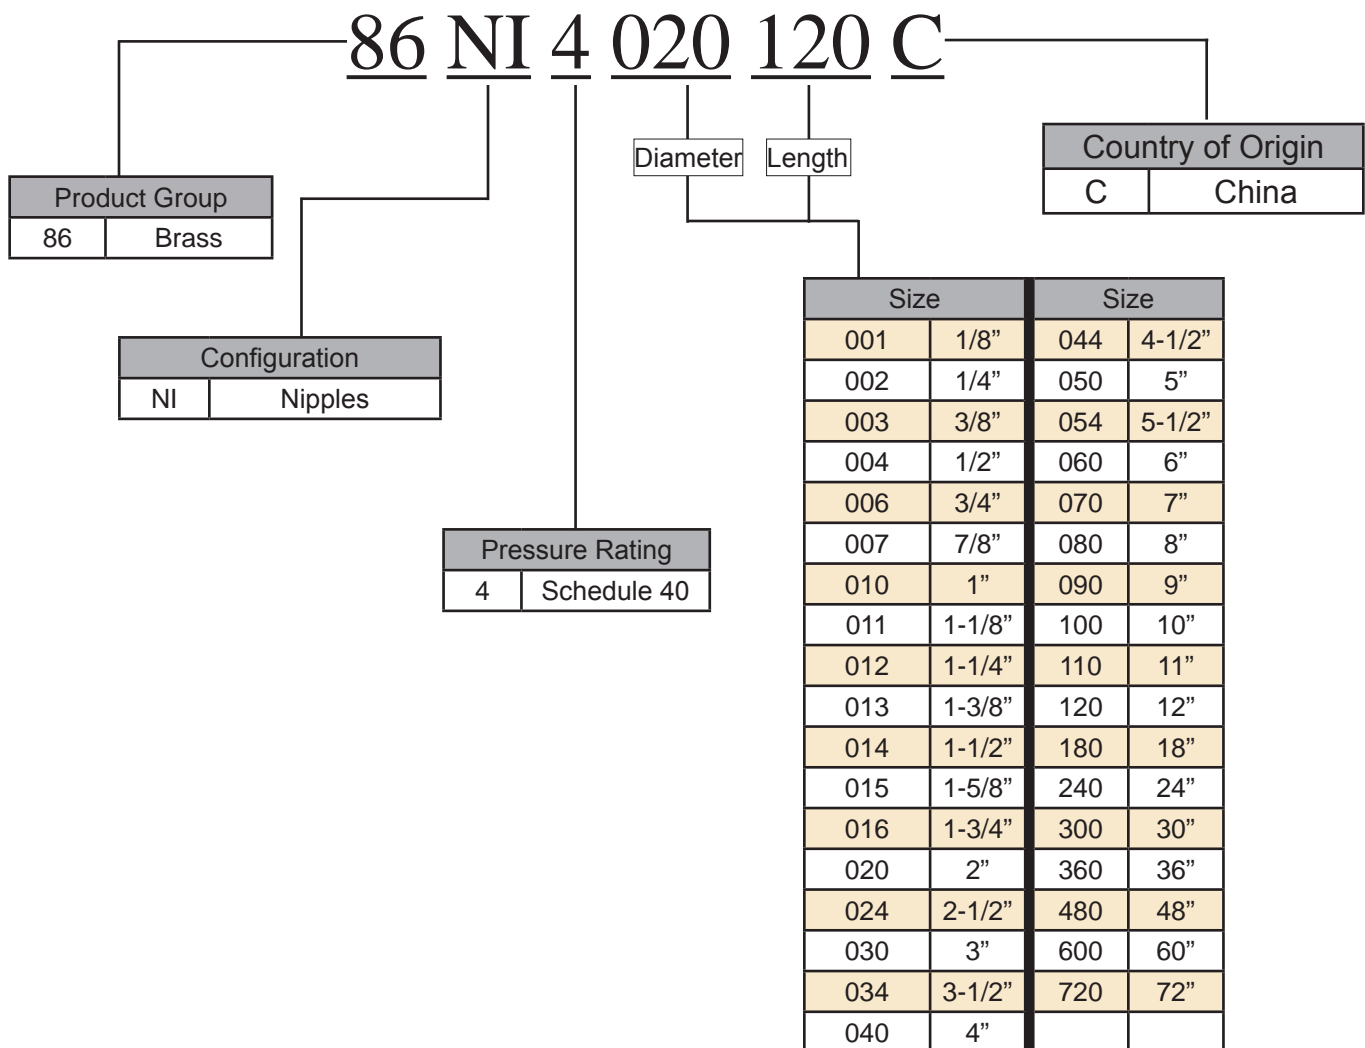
86 NI 4 020 120 C

Product Group

| 86 | Brass |
|---|---|

Configuration

| NI | Nipples |
|---|---|

Pressure Rating

| 4 | Schedule 40 |
|---|---|

Diameter

Length

Country of Origin

| C | China |
|---|---|

| Size | | Size | |
|---|---|---|---|
| 001 | 1/8” | 044 | 4-1/2” |
| 002 | 1/4” | 050 | 5” |
| 003 | 3/8” | 054 | 5-1/2” |
| 004 | 1/2” | 060 | 6” |
| 006 | 3/4” | 070 | 7” |
| 007 | 7/8” | 080 | 8” |
| 010 | 1” | 090 | 9” |
| 011 | 1-1/8” | 100 | 10” |
| 012 | 1-1/4” | 110 | 11” |
| 013 | 1-3/8” | 120 | 12” |
| 014 | 1-1/2” | 180 | 18” |
| 015 | 1-5/8” | 240 | 24” |
| 016 | 1-3/4” | 300 | 30” |
| 020 | 2” | 360 | 36” |
| 024 | 2-1/2” | 480 | 48” |
| 030 | 3” | 600 | 60” |
| 034 | 3-1/2” | 720 | 72” |
| 040 | 4” | | |